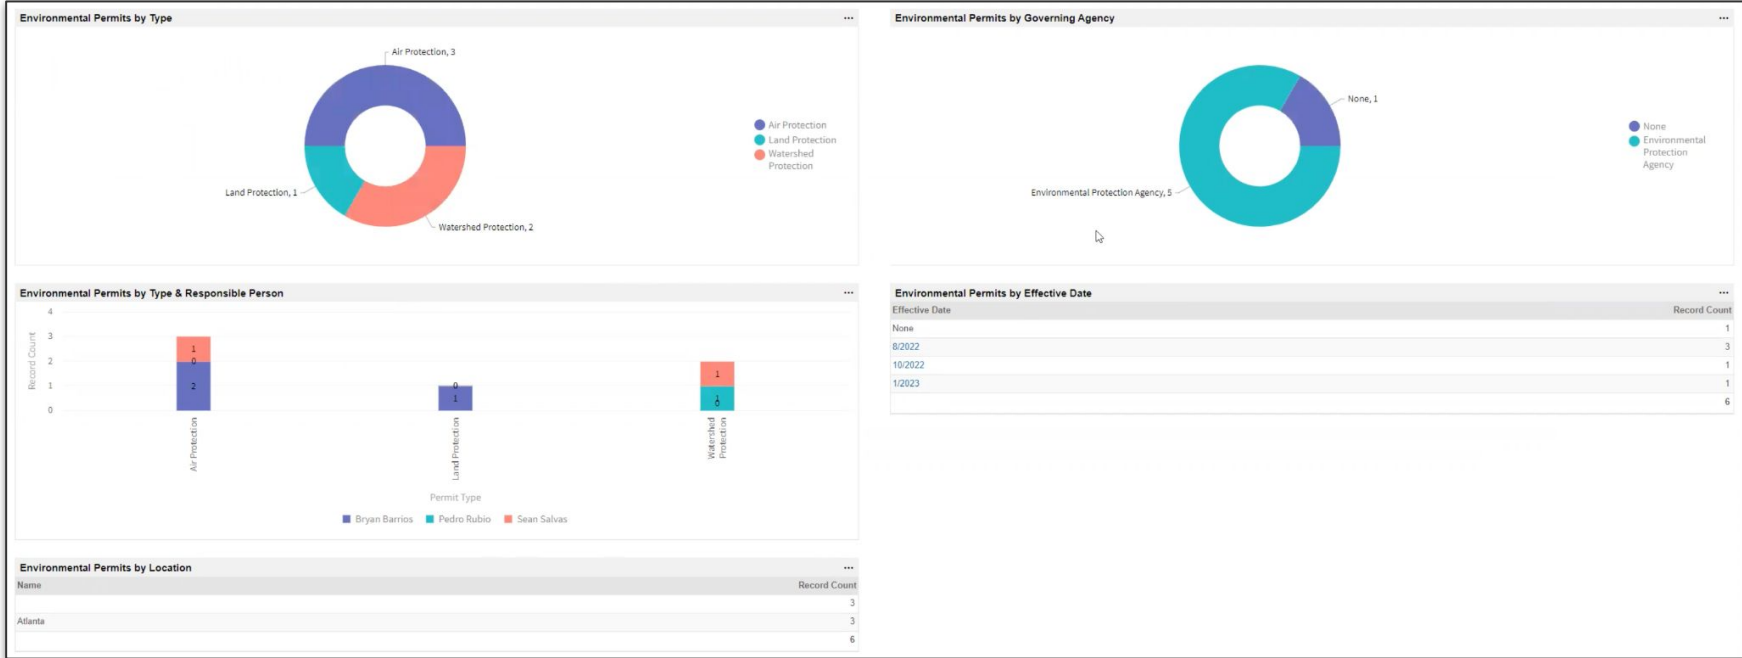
Environmental Permits by Type ···

Air Protection, 3

Land Protection, 1

Watershed Protection, 2

Air Protection
Land Protection
Watershed Protection

Environmental Permits by Governing Agency ···

None, 1

Environmental Protection Agency, 5

None
Environmental Protection Agency

Environmental Permits by Type & Responsible Person ···

Record Count

4
3
2
1
0

1
0
2

0
1

1
1
0

Air Protection
Land Protection
Watershed Protection

Permit Type

Bryan Barrios
Pedro Rubio
Sean Salvas

Environmental Permits by Effective Date ···

| Effective Date | Record Count |
|---|---|
| None | 1 |
| 8/2022 | 3 |
| 10/2022 | 1 |
| 1/2023 | 1 |
| | 6 |

Environmental Permits by Location ···

| Name | Record Count |
|---|---|
| | 3 |
| Atlanta | 3 |
| | 6 |